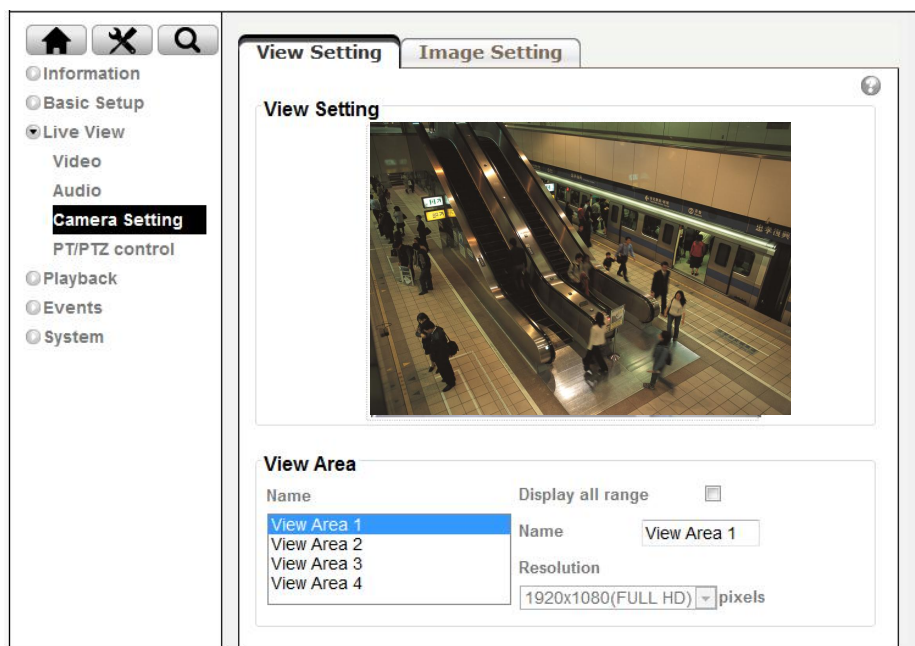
Information
Basic Setup
Live View
Video
Audio
Camera Setting
PT/PTZ control
Playback
Events
System

View Setting
Image Setting

View Setting

View Area
Name
View Area 1
View Area 2
View Area 3
View Area 4
Display all range
Name
View Area 1
Resolution
1920x1080(FULL HD)
pixels